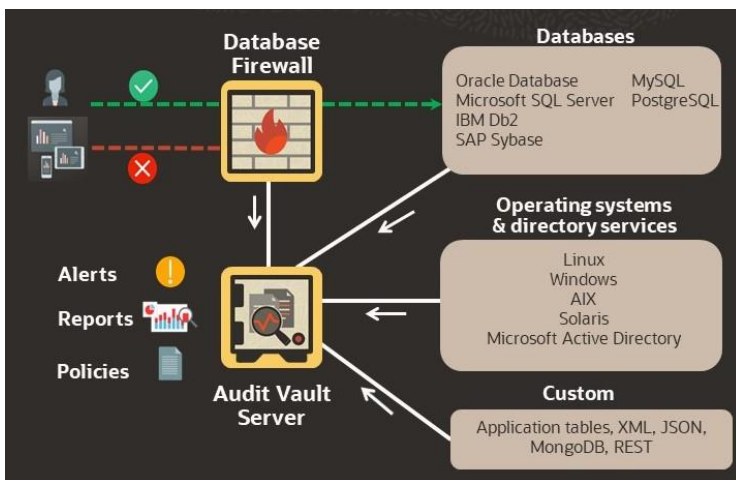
Database Firewall

Databases

Oracle Database
Microsoft SQL Server
IBM Db2
SAP Sybase

MySQL
PostgreSQL

Operating systems & directory services

Linux
Windows
AIX
Solaris
Microsoft Active Directory

Alerts

Reports

Policies

Audit Vault Server

Custom

Application tables, XML, JSON, MongoDB, REST